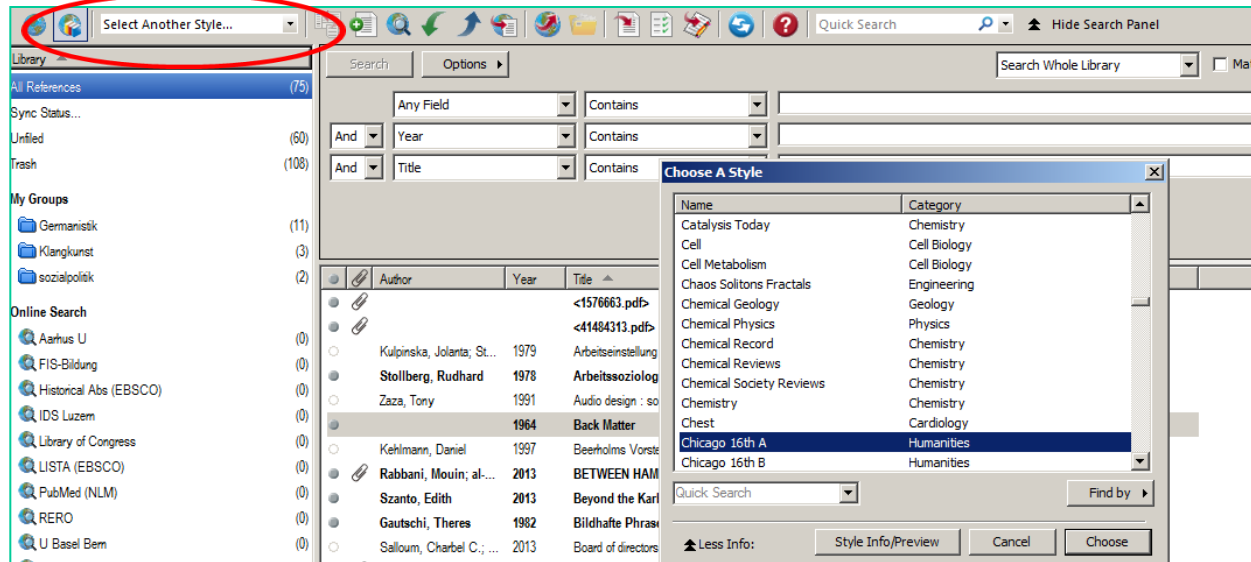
Select Another Style...

Quick Search

Hide Search Panel

Library

All References (75)

Sync Status...

Unfiled (60)

Trash (108)

My Groups

Germanistik (11)

Klangkunst (3)

sozialpolitik (2)

Online Search

Aarhus U (0)

FIS-Bildung (0)

Historical Abs (EBSCO) (0)

IDS Luzern (0)

Library of Congress (0)

LISTA (EBSCO) (0)

PubMed (NLM) (0)

RERO (0)

U Basel Bern (0)

Search

Options

Search Whole Library

Ma

Any Field | Contains

And | Year | Contains

And | Title | Contains

| Author | Year | Title |
|---|---|---|
| | | <1576663.pdf> |
| | | <41484313.pdf> |
| Kulpinska, Jolanta; St... | 1979 | Arbeitseinstellung |
| Stollberg, Rudhard | 1978 | Arbeitssoziolog |
| Zaza, Tony | 1991 | Audio design : so |
| | 1964 | Back Matter |
| Kehlmann, Daniel | 1997 | Beerholms Vorste |
| Rabbani, Mouin; al-... | 2013 | BETWEEN HAM |
| Szanto, Edith | 2013 | Beyond the Karl |
| Gautschi, Theres | 1982 | Bildhafte Phrase |
| Salloum, Charbel C.; ... | 2013 | Board of directors |

Choose A Style

| Name | Category |
|---|---|
| Catalysis Today | Chemistry |
| Cell | Cell Biology |
| Cell Metabolism | Cell Biology |
| Chaos Solitons Fractals | Engineering |
| Chemical Geology | Geology |
| Chemical Physics | Physics |
| Chemical Record | Chemistry |
| Chemical Reviews | Chemistry |
| Chemical Society Reviews | Chemistry |
| Chemistry | Chemistry |
| Chest | Cardiology |
| Chicago 16th A | Humanities |
| Chicago 16th B | Humanities |

Quick Search

Find by

Less Info:

Style Info/Preview

Cancel

Choose